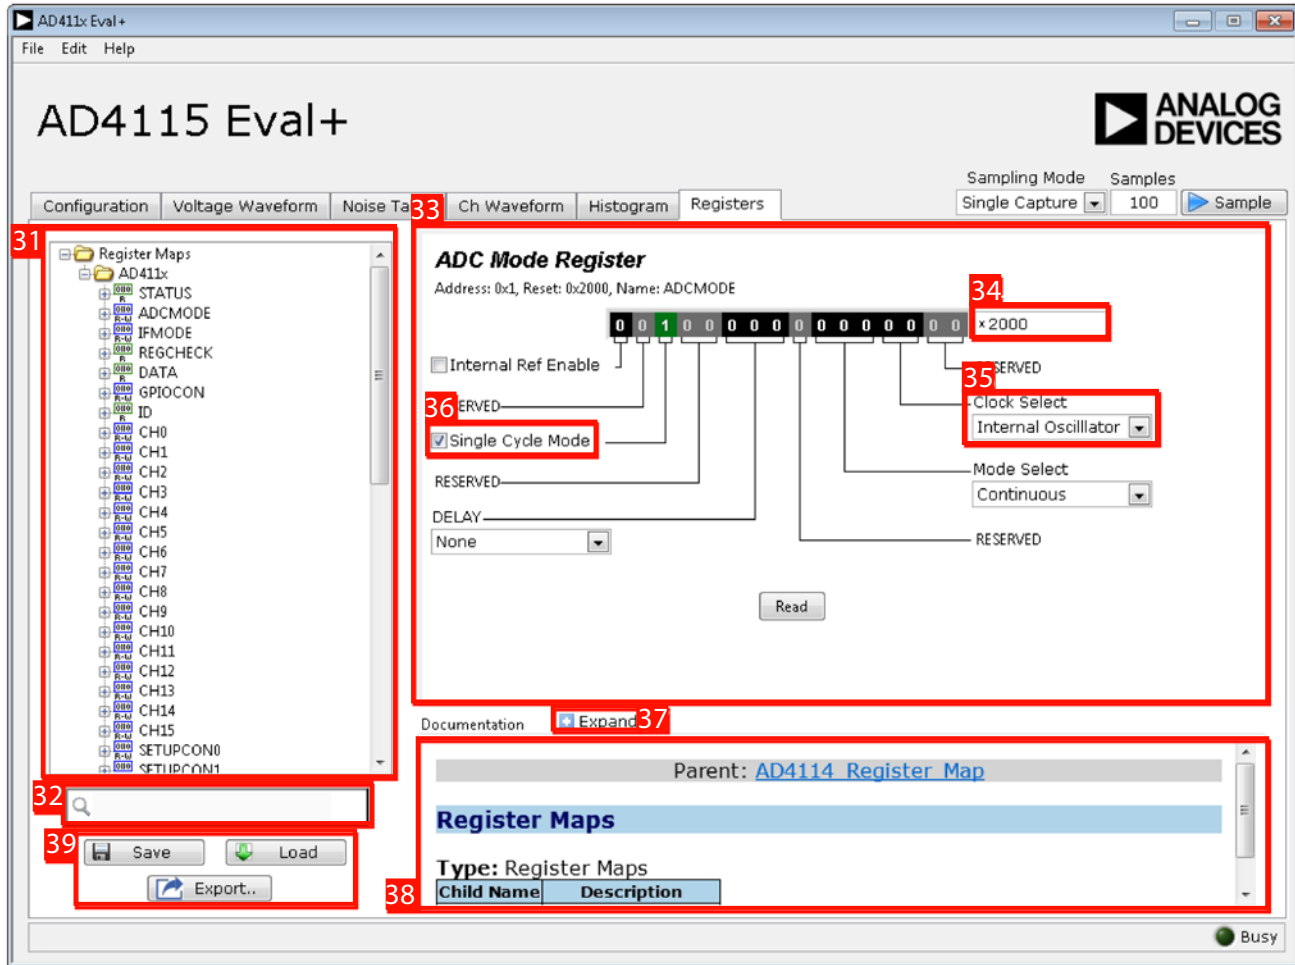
AD411x Eval+

File Edit Help

AD4115 Eval+

ANALOG DEVICES

Sampling Mode Samples

Single Capture 100 Sample

Configuration Voltage Waveform Noise Ta 33 Ch Waveform Histogram Registers

31

Register Maps
AD411x
STATUS
ADCMODE
IFMODE
REGCHECK
DATA
GPIOCON
ID
CH0
CH1
CH2
CH3
CH4
CH5
CH6
CH7
CH8
CH9
CH10
CH11
CH12
CH13
CH14
CH15
SETUPCON0
SETUPCON1

32

39 Save Load

Export..

ADC Mode Register

Address: 0x1, Reset: 0x2000, Name: ADCMODE

0 0 1 0 0 0 0 0 0 0 0 0 0 0 0 0 0

34

x 2000

Internal Ref Enable

35 RESERVED

36 ERVED

Clock Select

Internal Oscilllator

Single Cycle Mode

RESERVED

Mode Select

Continuous

DELAY

None

RESERVED

Read

Documentation Expand 37

Parent: AD4114 Register Map

Register Maps

Type: Register Maps

| Child Name | Description |
|---|---|

38

Busy